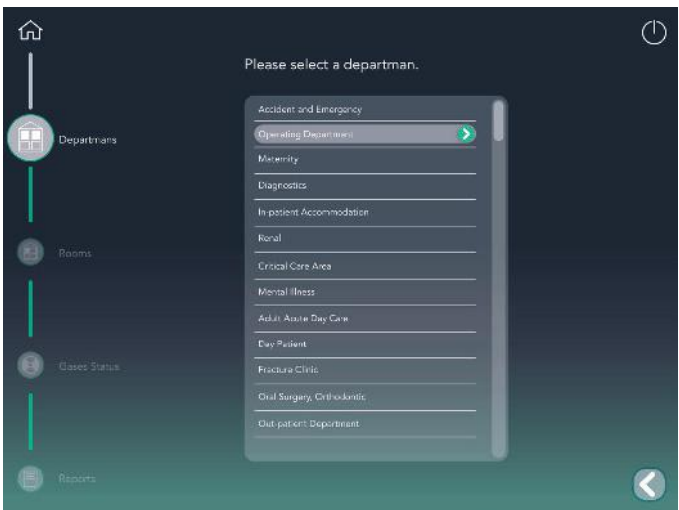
Please select a departman.

Departmans

Rooms

Gases Status

Reports

Accident and Emergency
Operating Department
Maternity
Diagnostics
In-patient Accommodation
Renal
Critical Care Area
Mental Illness
Adult Acute Day Care
Day Patient
Fracture Clinic
Oral Surgery, Orthodontic
Out-patient Department